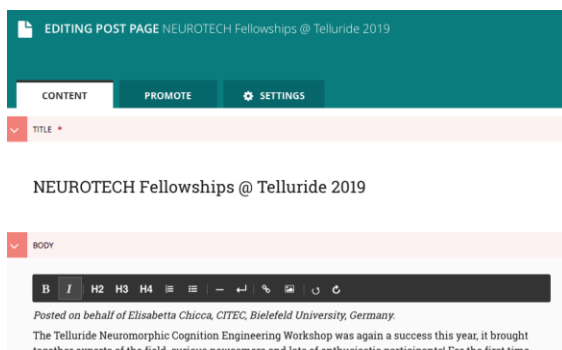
EDITING POST PAGE NEUROTECH Fellowships @ Telluride 2019

CONTENT PROMOTE SETTINGS

TITLE *

NEUROTECH Fellowships @ Telluride 2019

BODY

B I H2 H3 H4

*Posted on behalf of Elisabetta Chicca, CITEC, Bielefeld University, Germany.*

The Telluride Neuromorphic Cognition Engineering Workshop was again a success this year, it brought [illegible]